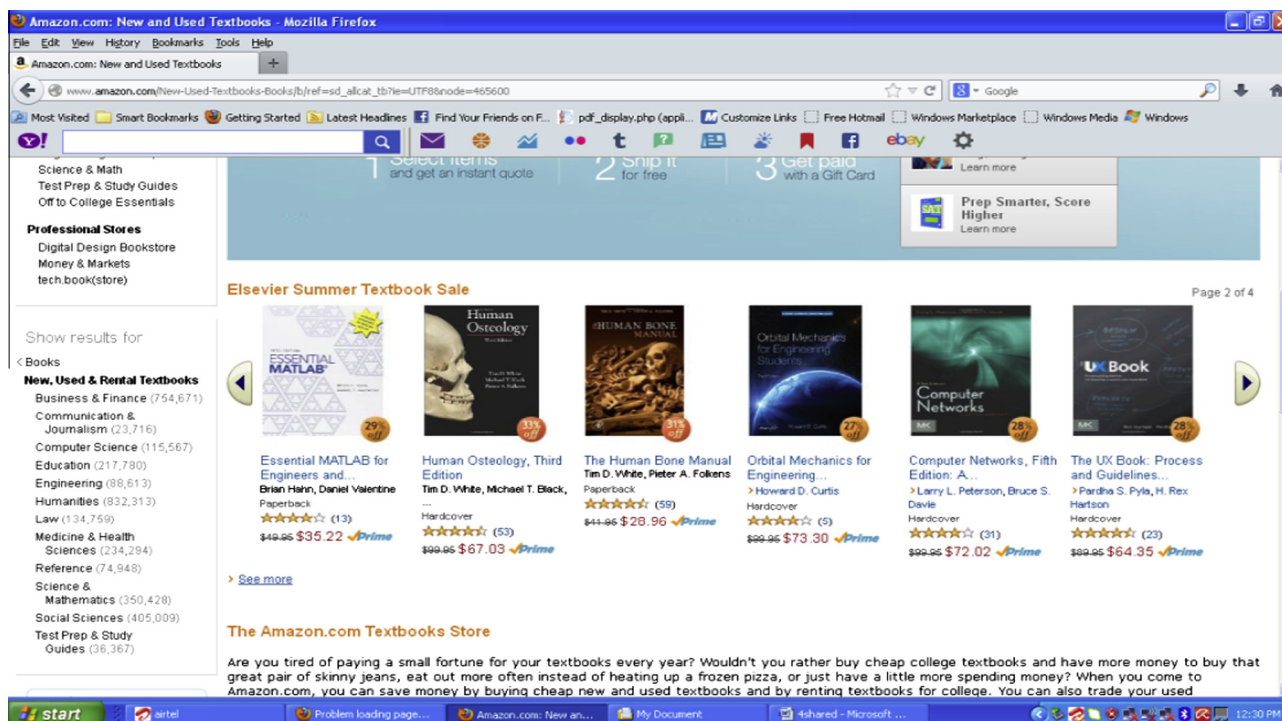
Amazon.com: New and Used Textbooks - Mozilla Firefox

File Edit View History Bookmarks Tools Help

Amazon.com: New and Used Textbooks +

www.amazon.com/New-Used-Textbooks-Books/b/ref=sd_allcat_tb?ie=UTF8&node=465600

Google

Most Visited Smart Bookmarks Getting Started Latest Headlines Find Your Friends on F... pdf_display.php (appli... Customize Links Free Hotmail Windows Marketplace Windows Media Windows

Y!

ebay

Science & Math
Test Prep & Study Guides
Off to College Essentials

Professional Stores
Digital Design Bookstore
Money & Markets
tech.book(store)

1 Select items and get an instant quote 2 Ship it for free 3 Get paid with a Gift Card

Learn more

Prep Smarter, Score Higher
Learn more

Show results for
< Books
New, Used & Rental Textbooks
Business & Finance (754,671)
Communication & Journalism (23,716)
Computer Science (115,567)
Education (217,780)
Engineering (88,613)
Humanities (832,313)
Law (134,759)
Medicine & Health Sciences (234,294)
Reference (74,948)
Science & Mathematics (350,428)
Social Sciences (405,009)
Test Prep & Study Guides (36,367)

Elsevier Summer Textbook Sale

Page 2 of 4

ESSENTIAL MATLAB 29% off
Human Osteology 33% off
HUMAN BONE MANUAL 31% off
Orbital Mechanics for Engineering Students 27% off
Computer Networks 28% off
UX Book 28% off

Essential MATLAB for Engineers and...
Brian Hahn, Daniel Valentine
Paperback
(13)
$49.95 $35.22 Prime

Human Osteology, Third Edition
Tim D. White, Michael T. Black, ...
Hardcover
(53)
$99.95 $67.03 Prime

The Human Bone Manual
Tim D. White, Pieter A. Folkens
Paperback
(59)
$41.95 $28.96 Prime

Orbital Mechanics for Engineering...
Howard D. Curtis
Hardcover
(5)
$99.95 $73.30 Prime

Computer Networks, Fifth Edition: A...
Larry L. Peterson, Bruce S. Davie
Hardcover
(31)
$99.95 $72.02 Prime

The UX Book: Process and Guidelines...
Pardha S. Pyla, H. Rex Hartson
Hardcover
(23)
$89.95 $64.35 Prime

See more

The Amazon.com Textbooks Store

Are you tired of paying a small fortune for your textbooks every year? Wouldn't you rather buy cheap college textbooks and have more money to buy that great pair of skinny jeans, eat out more often instead of heating up a frozen pizza, or just have a little more spending money? When you come to Amazon.com, you can save money by buying cheap new and used textbooks and by renting textbooks for college. You can also trade your used

start airtel Problem loading page... Amazon.com: New an... My Document 4shared - Microsoft ... 12:30 PM